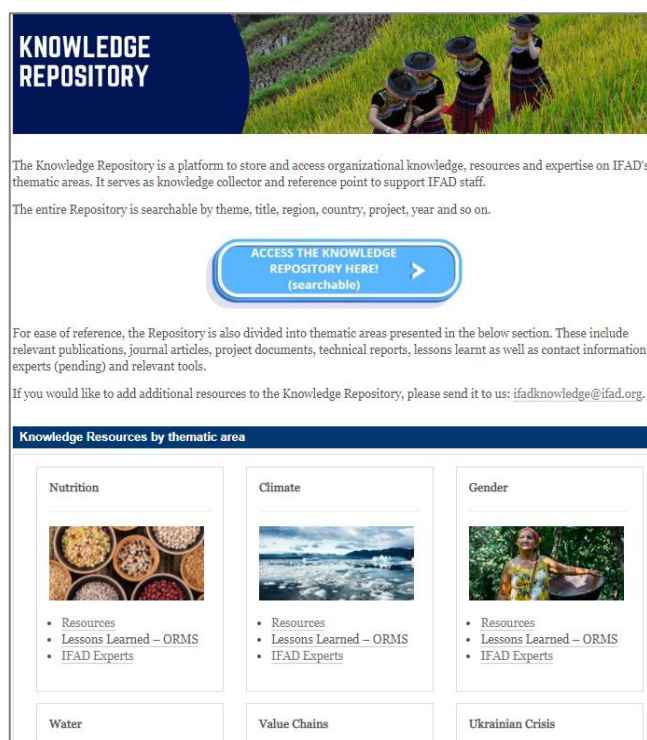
KNOWLEDGE REPOSITORY

The Knowledge Repository is a platform to store and access organizational knowledge, resources and expertise on IFAD's thematic areas. It serves as knowledge collector and reference point to support IFAD staff.

The entire Repository is searchable by theme, title, region, country, project, year and so on.

ACCESS THE KNOWLEDGE REPOSITORY HERE! (searchable)

For ease of reference, the Repository is also divided into thematic areas presented in the below section. These include relevant publications, journal articles, project documents, technical reports, lessons learnt as well as contact information experts (pending) and relevant tools.

If you would like to add additional resources to the Knowledge Repository, please send it to us: ifadknowledge@ifad.org.

Knowledge Resources by thematic area

Nutrition
- Resources
- Lessons Learned – ORMS
- IFAD Experts

Climate
- Resources
- Lessons Learned – ORMS
- IFAD Experts

Gender
- Resources
- Lessons Learned – ORMS
- IFAD Experts

Water

Value Chains

Ukrainian Crisis